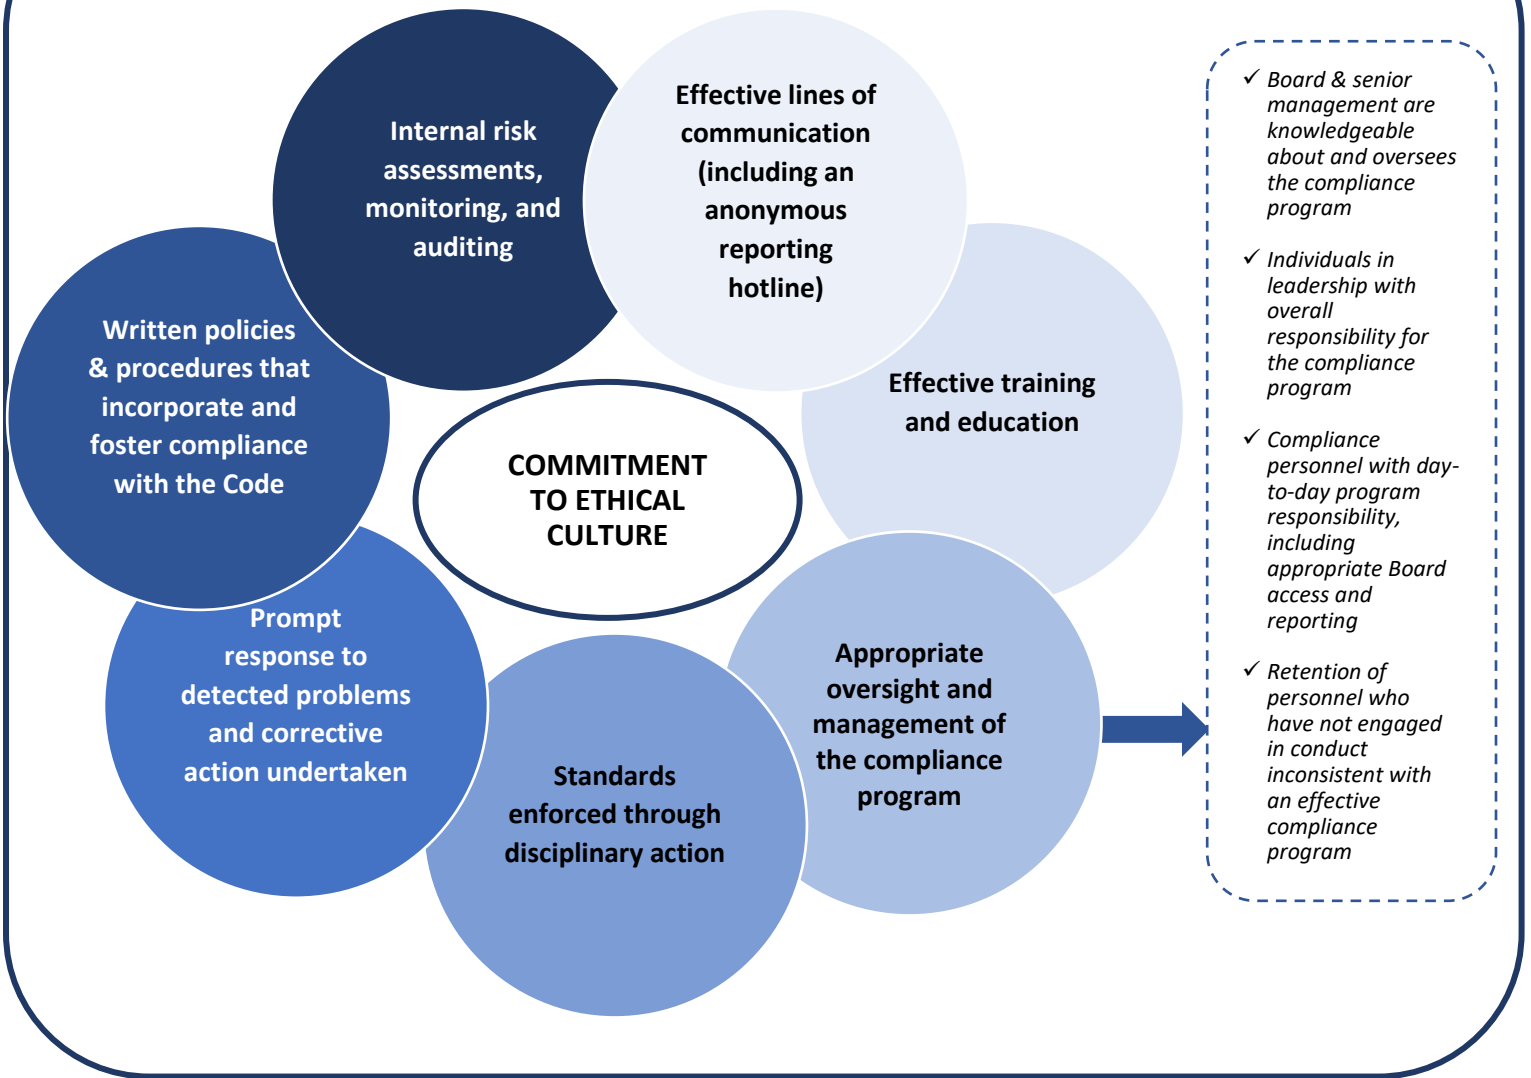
Internal risk assessments, monitoring, and auditing

Effective lines of communication (including an anonymous reporting hotline)

Written policies & procedures that incorporate and foster compliance with the Code

Effective training and education

COMMITMENT TO ETHICAL CULTURE

Prompt response to detected problems and corrective action undertaken

Appropriate oversight and management of the compliance program

Standards enforced through disciplinary action

✓ Board & senior management are knowledgeable about and oversees the compliance program

✓ Individuals in leadership with overall responsibility for the compliance program

✓ Compliance personnel with day-to-day program responsibility, including appropriate Board access and reporting

✓ Retention of personnel who have not engaged in conduct inconsistent with an effective compliance program